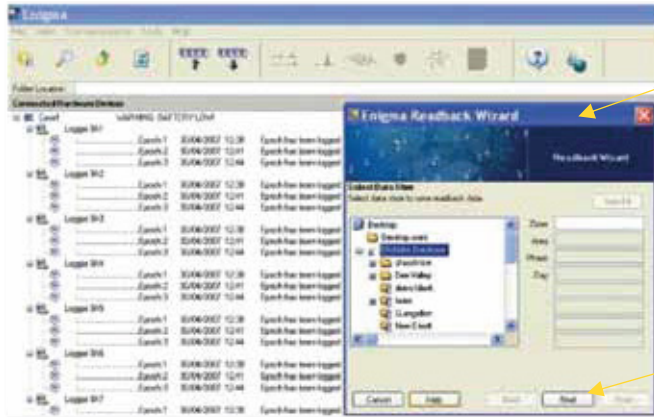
Enigma

Folder Location

Connected Hardware Devices

WARNING: BATTERY LOW

Logger 1H1
Epoch 1 30/04/2007 12:38 Epoch has been logged
Epoch 2 30/04/2007 12:41 Epoch has been logged
Epoch 3 30/04/2007 12:44 Epoch has been logged

Logger 1H2
Epoch 1 30/04/2007 12:38 Epoch has been logged
Epoch 2 30/04/2007 12:41 Epoch has been logged
Epoch 3 30/04/2007 12:44 Epoch has been logged

Logger 1H3
Epoch 1 30/04/2007 12:38 Epoch has been logged
Epoch 2 30/04/2007 12:41 Epoch has been logged
Epoch 3 30/04/2007 12:44 Epoch has been logged

Logger 1H4
Epoch 1 30/04/2007 12:38 Epoch has been logged
Epoch 2 30/04/2007 12:41 Epoch has been logged
Epoch 3 30/04/2007 12:44 Epoch has been logged

Logger 1H5
Epoch 1 30/04/2007 12:38 Epoch has been logged
Epoch 2 30/04/2007 12:41 Epoch has been logged
Epoch 3 30/04/2007 12:44 Epoch has been logged

Logger 1H6
Epoch 1 30/04/2007 12:38 Epoch has been logged
Epoch 2 30/04/2007 12:41 Epoch has been logged
Epoch 3 30/04/2007 12:44 Epoch has been logged

Logger 1H7

Enigma Readback Wizard

Readback Wizard

Select Data Store
Select data store to save readback data

Desktop
Desktop.enit
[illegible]
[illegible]
Dee Valley
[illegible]
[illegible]
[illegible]
New Enwill

Zone
Area
Phase
Day

Cancel Help Back Next Finish